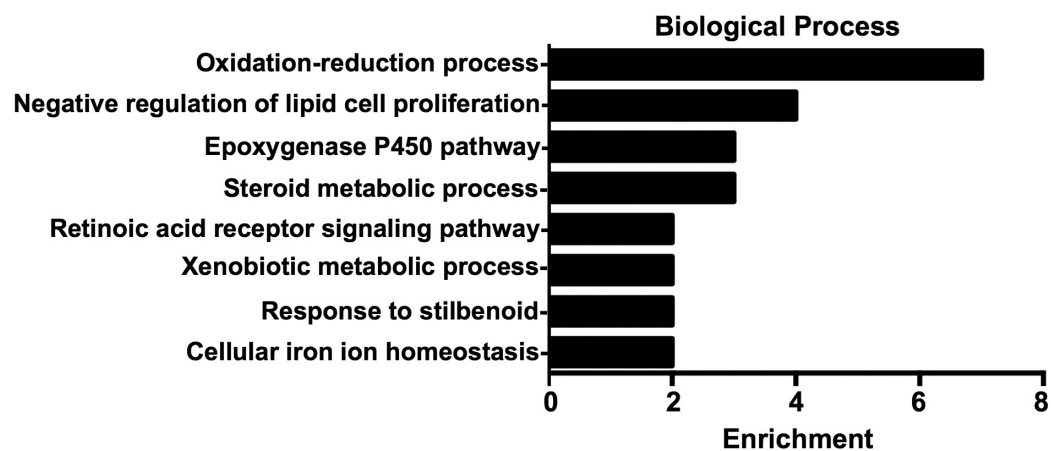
Biological Process

Oxidation-reduction process
Negative regulation of lipid cell proliferation
Epoxygenase P450 pathway
Steroid metabolic process
Retinoic acid receptor signaling pathway
Xenobiotic metabolic process
Response to stilbenoid
Cellular iron ion homeostasis

0
2
4
6
8

Enrichment